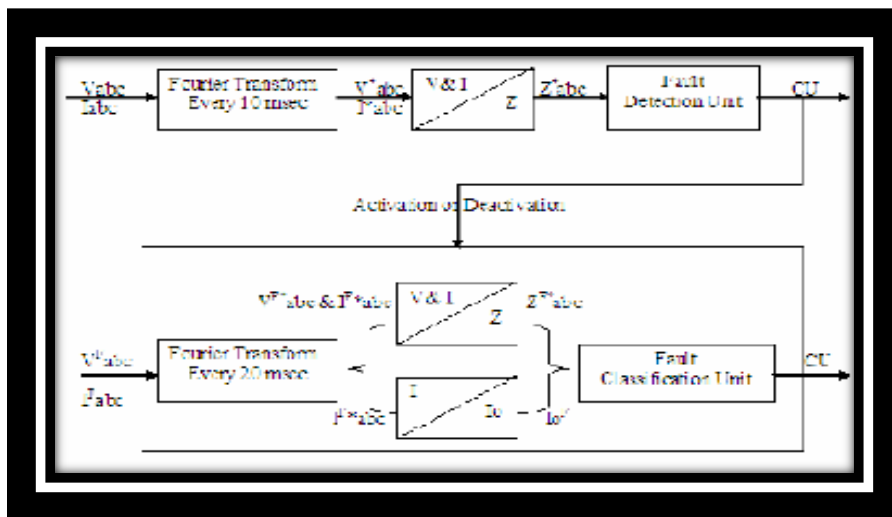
Vabc
Iabc

Fourier Transform
Every 10 msec

$V^F$abc
$I^F$abc

V & I

Z

$Z^F$abc

Fault
Detection Unit

CU

Activation or Deactivation

$V^{F*}$abc & $I^{F*}$abc

V & I

Z

$Z^{F*}$abc

$V^F$abc
$I^F$abc

Fourier Transform
Every 20 msec

$I^{F*}$abc

I

Io

Io'

Fault
Classification Unit

CU